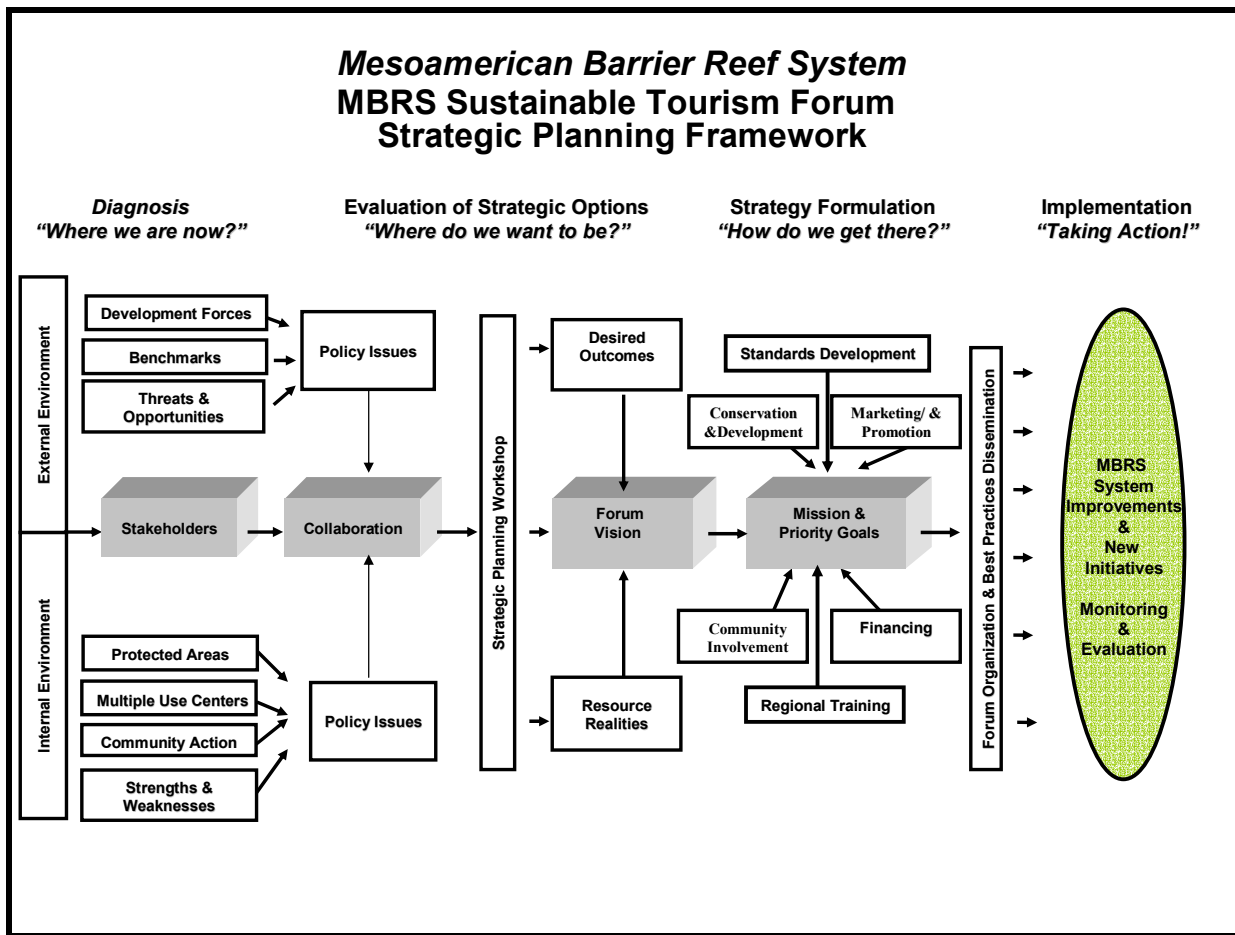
Mesoamerican Barrier Reef System
MBRS Sustainable Tourism Forum
Strategic Planning Framework

Diagnosis
"Where we are now?"

Evaluation of Strategic Options
"Where do we want to be?"

Strategy Formulation
"How do we get there?"

Implementation
"Taking Action!"

External Environment

Development Forces

Benchmarks

Threats & Opportunities

Policy Issues

Stakeholders

Collaboration

Internal Environment

Protected Areas

Multiple Use Centers

Community Action

Strengths & Weaknesses

Policy Issues

Strategic Planning Workshop

Desired Outcomes

Forum Vision

Resource Realities

Standards Development

Conservation &Development

Marketing/ & Promotion

Mission & Priority Goals

Community Involvement

Financing

Regional Training

Forum Organization & Best Practices Dissemination

MBRS System Improvements & New Initiatives

Monitoring & Evaluation